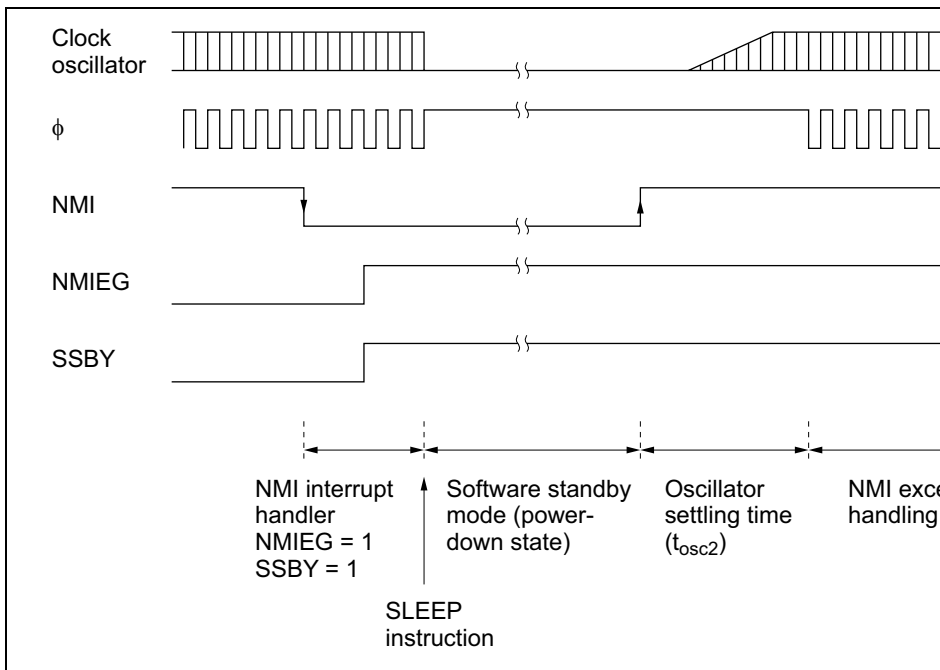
Clock oscillator

$\phi$

NMI

NMIEG

SSBY

NMI interrupt handler
NMIEG = 1
SSBY = 1

SLEEP instruction

Software standby mode (power-down state)

Oscillator settling time ($t_{osc2}$)

NMI exce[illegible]
handling